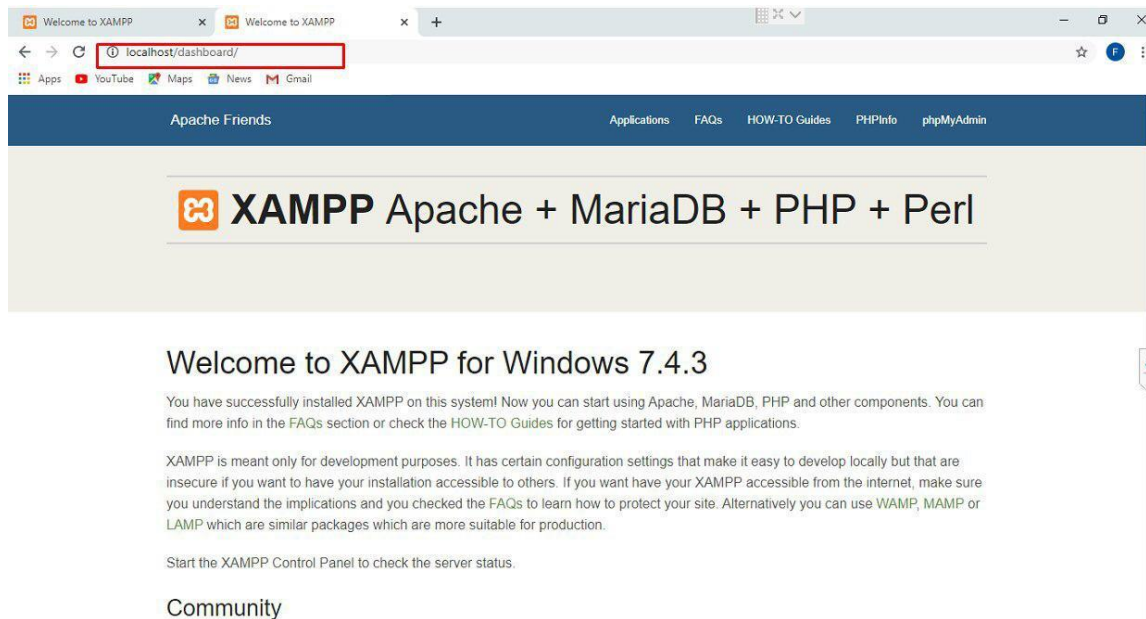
Welcome to XAMPP × Welcome to XAMPP × +

localhost/dashboard/

Apps YouTube Maps News Gmail

Apache Friends

Applications FAQs HOW-TO Guides PHPInfo phpMyAdmin

XAMPP Apache + MariaDB + PHP + Perl

Welcome to XAMPP for Windows 7.4.3

You have successfully installed XAMPP on this system! Now you can start using Apache, MariaDB, PHP and other components. You can find more info in the FAQs section or check the HOW-TO Guides for getting started with PHP applications.

XAMPP is meant only for development purposes. It has certain configuration settings that make it easy to develop locally but that are insecure if you want to have your installation accessible to others. If you want have your XAMPP accessible from the internet, make sure you understand the implications and you checked the FAQs to learn how to protect your site. Alternatively you can use WAMP, MAMP or LAMP which are similar packages which are more suitable for production.

Start the XAMPP Control Panel to check the server status.

Community